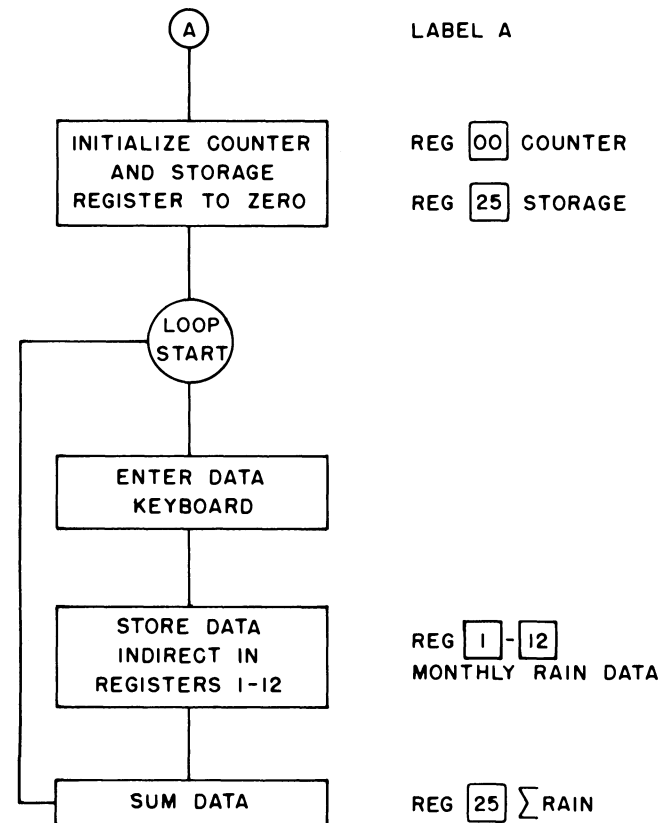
A

LABEL A

INITIALIZE COUNTER AND STORAGE REGISTER TO ZERO

REG 00 COUNTER

REG 25 STORAGE

LOOP START

ENTER DATA KEYBOARD

STORE DATA INDIRECT IN REGISTERS 1-12

REG 1 - 12
MONTHLY RAIN DATA

SUM DATA

REG 25 $\sum$ RAIN